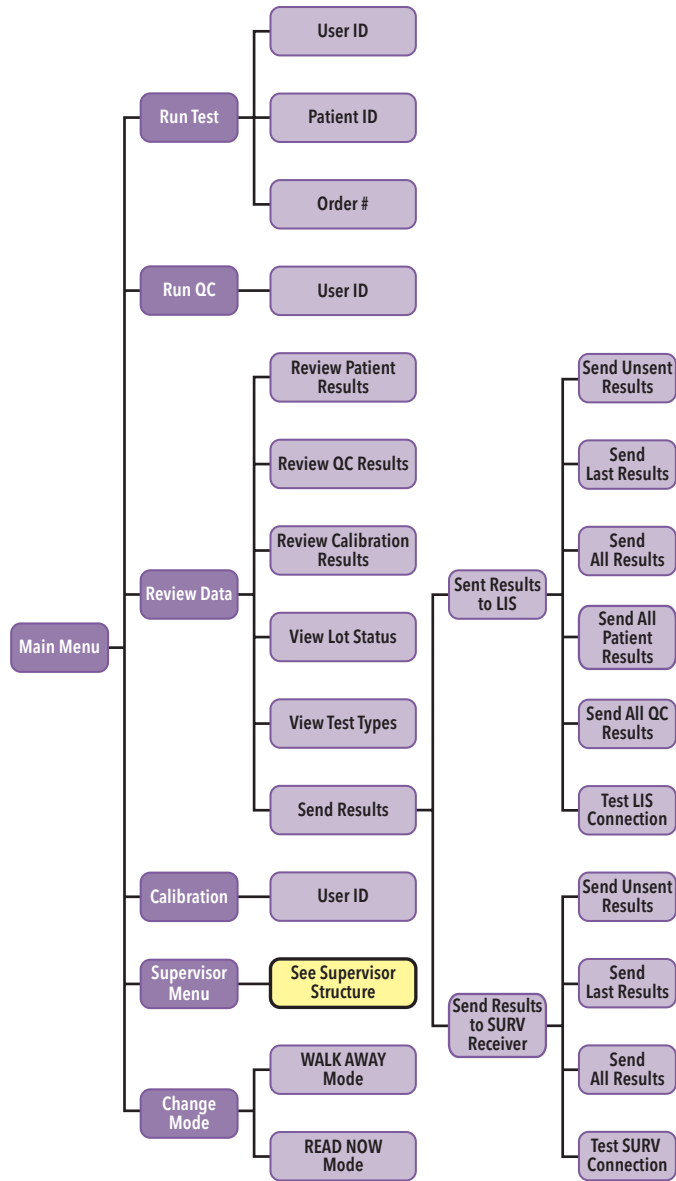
Main Menu

Run Test
User ID
Patient ID
Order #

Run QC
User ID

Review Data
Review Patient Results
Review QC Results
Review Calibration Results
View Lot Status
View Test Types
Send Results

Sent Results to LIS
Send Unsent Results
Send Last Results
Send All Results
Send All Patient Results
Send All QC Results
Test LIS Connection

Send Results to SURV Receiver
Send Unsent Results
Send Last Results
Send All Results
Test SURV Connection

Calibration
User ID

Supervisor Menu
See Supervisor Structure

Change Mode
WALK AWAY Mode
READ NOW Mode